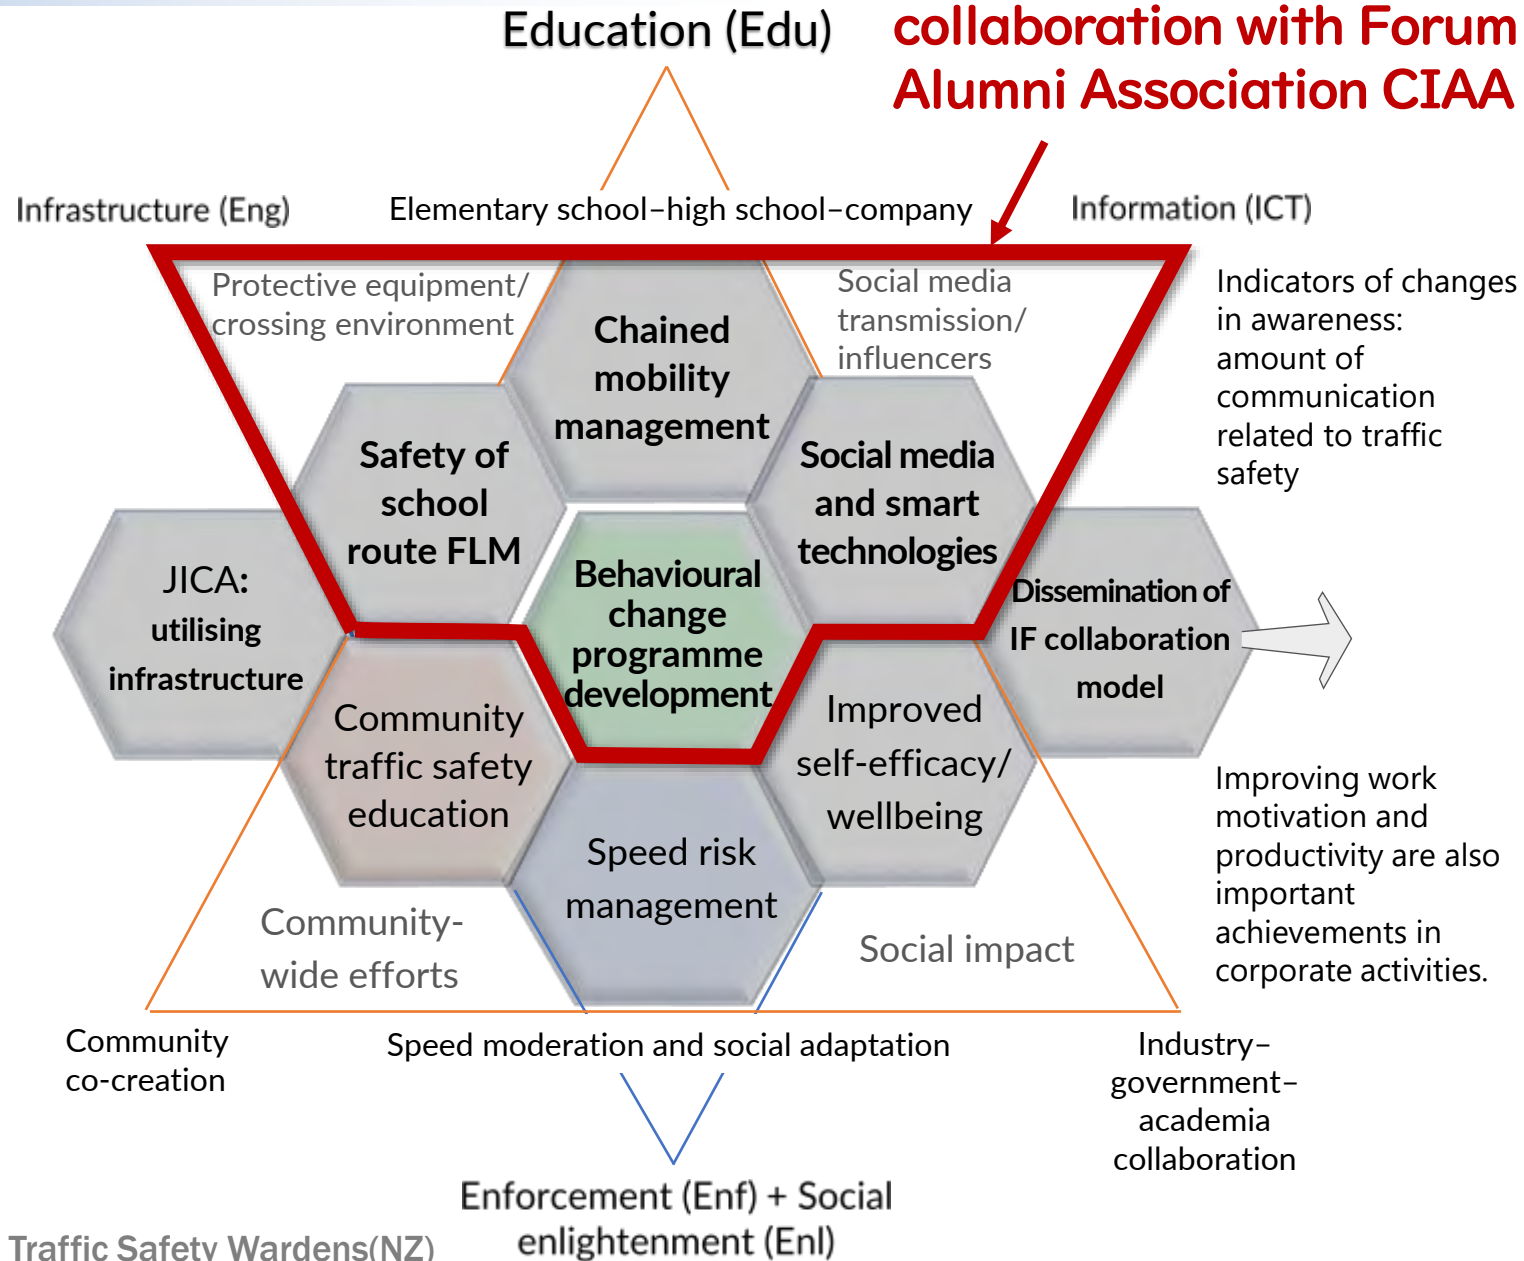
Education (Edu)

collaboration with Forum Alumni Association CIAA

Infrastructure (Eng)

Elementary school–high school–company

Information (ICT)

Protective equipment/ crossing environment

Chained mobility management

Social media transmission/ influencers

Indicators of changes in awareness: amount of communication related to traffic safety

Safety of school route FLM

Social media and smart technologies

JICA: utilising infrastructure

Behavioural change programme development

Dissemination of IF collaboration model

Community traffic safety education

Improved self-efficacy/ wellbeing

Improving work motivation and productivity are also important achievements in corporate activities.

Speed risk management

Community-wide efforts

Social impact

Community co-creation

Speed moderation and social adaptation

Industry–government–academia collaboration

Enforcement (Enf) + Social enlightenment (Enl)

Traffic Safety Wardens(NZ)